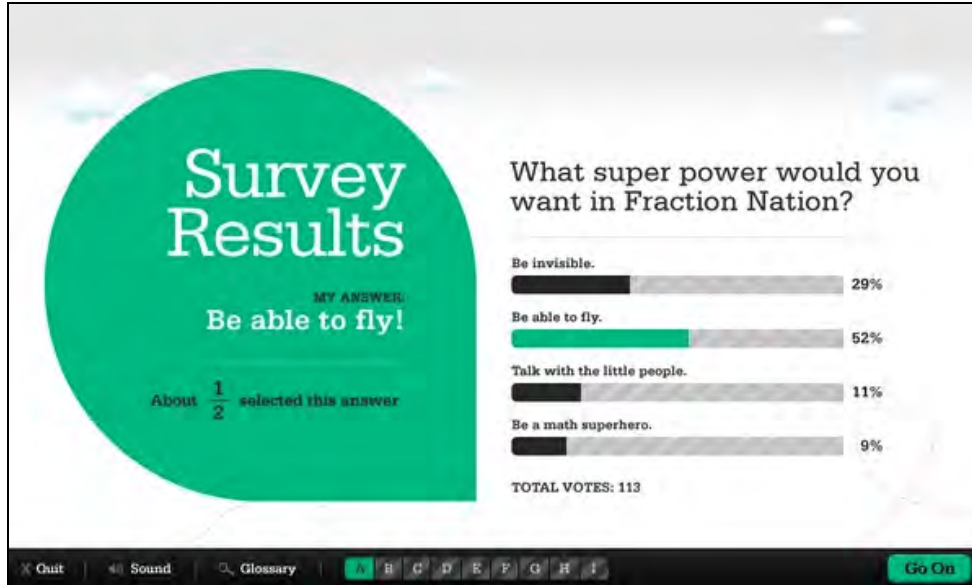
Survey Results

MY ANSWER:
Be able to fly!

About $\frac{1}{2}$ selected this answer

What super power would you want in Fraction Nation?

Be invisible.
29%

Be able to fly.
52%

Talk with the little people.
11%

Be a math superhero.
9%

TOTAL VOTES: 113

Quit | Sound | Glossary | A B C D E F G H I | Go On